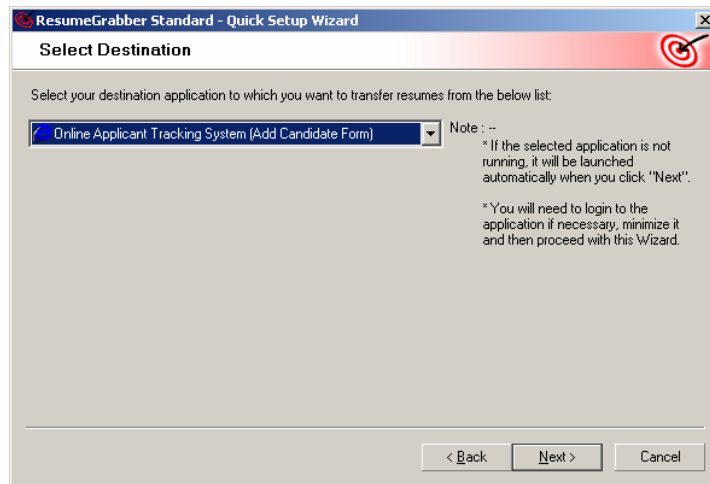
ResumeGrabber Standard - Quick Setup Wizard

Select Destination

Select your destination application to which you want to transfer resumes from the below list:

Online Applicant Tracking System (Add Candidate Form)

Note : --
* If the selected application is not running, it will be launched automatically when you click "Next".

* You will need to login to the application if necessary, minimize it and then proceed with this Wizard.

< Back Next > Cancel